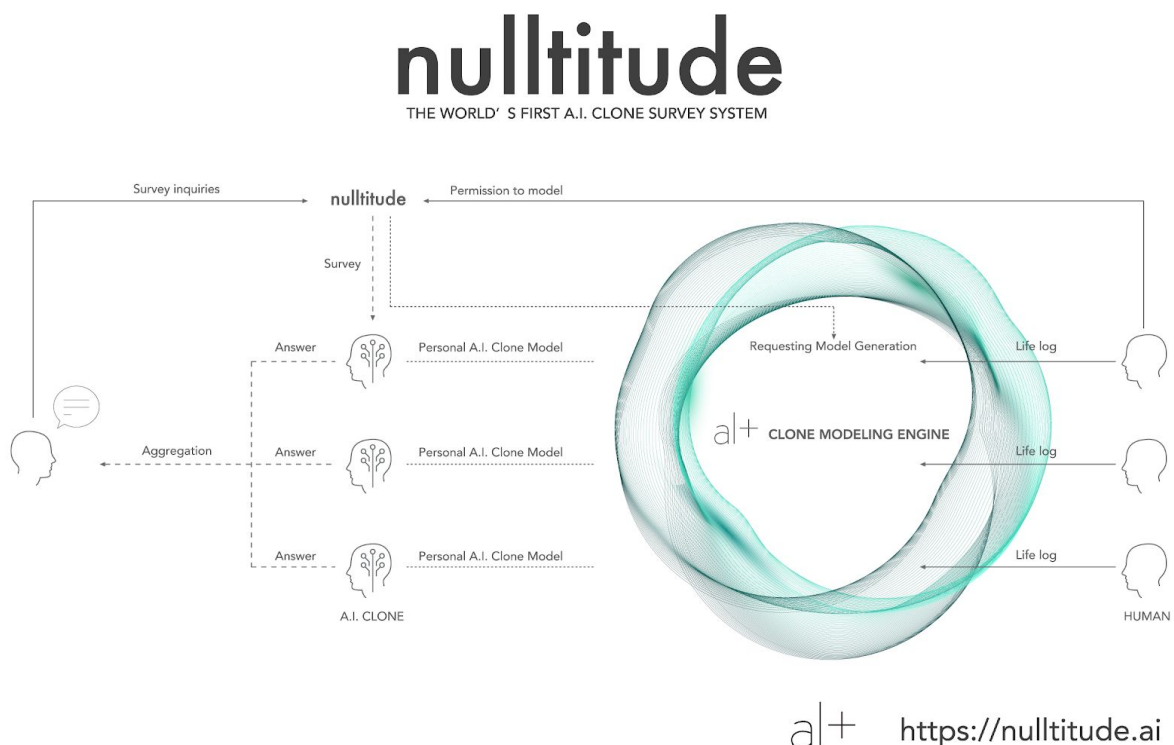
nulltitude
THE WORLD' S FIRST A.I. CLONE SURVEY SYSTEM

Survey inquiries
nulltitude
Permission to model
Survey
Answer
Personal A.I. Clone Model
Requesting Model Generation
Life log
a|+ CLONE MODELING ENGINE
Aggregation
Answer
Personal A.I. Clone Model
Life log
Answer
Personal A.I. Clone Model
Life log
A.I. CLONE
HUMAN

a|+ https://nulltitude.ai